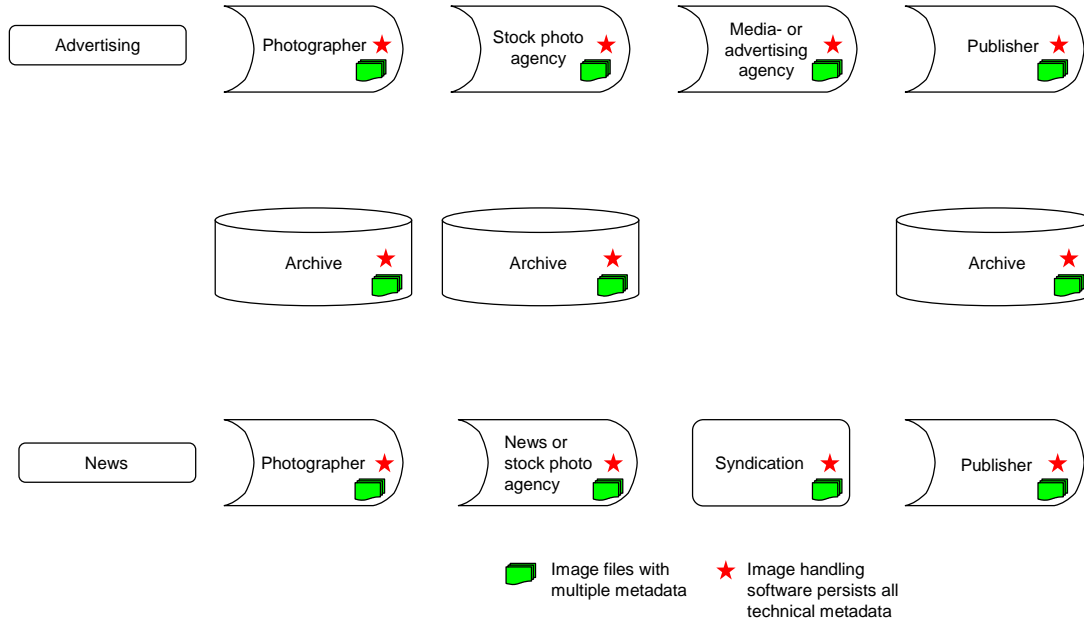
Advertising

Photographer

Stock photo agency

Media- or advertising agency

Publisher

Archive

Archive

Archive

News

Photographer

News or stock photo agency

Syndication

Publisher

Image files with multiple metadata

Image handling software persists all technical metadata